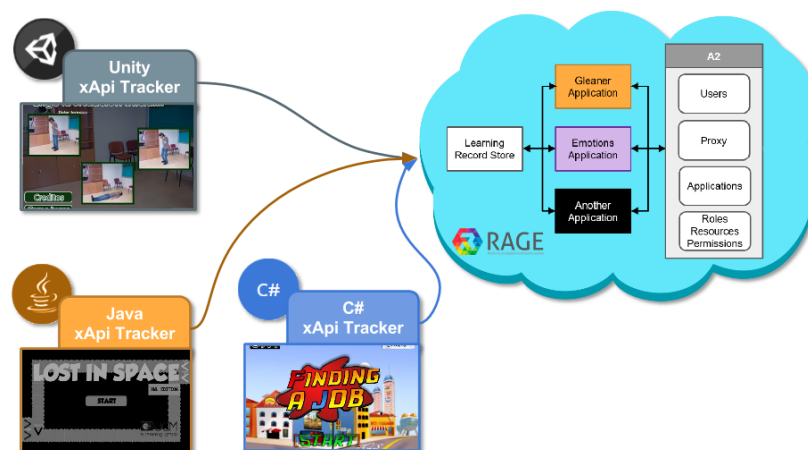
Unity
xApi Tracker

Credits

Java
xApi Tracker

LOST IN SPACE

START

C#

C#
xApi Tracker

FINDING A JOB

START

Learning Record Store

Gleaner Application

Emotions Application

Another Application

A2

Users

Proxy

Applications

Roles
Resources
Permissions

RAGE